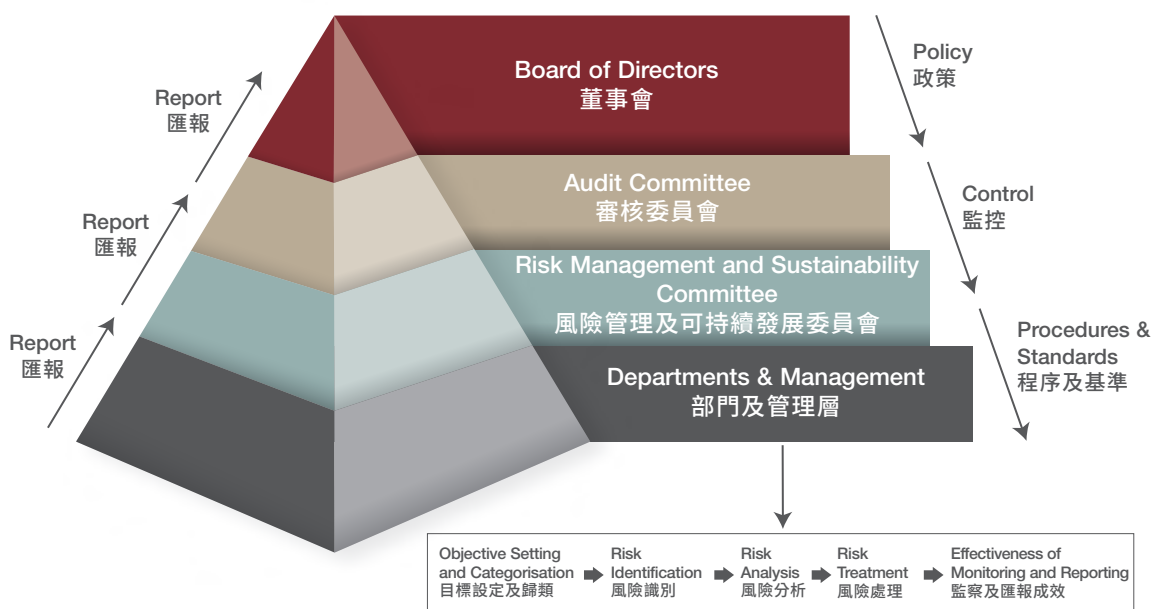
Report
匯報

Report
匯報

Report
匯報

Board of Directors
董事會

Audit Committee
審核委員會

Risk Management and Sustainability Committee
風險管理及可持續發展委員會

Departments & Management
部門及管理層

Policy
政策

Control
監控

Procedures & Standards
程序及基準

Objective Setting and Categorisation
目標設定及歸類

Risk Identification
風險識別

Risk Analysis
風險分析

Risk Treatment
風險處理

Effectiveness of Monitoring and Reporting
監察及匯報成效